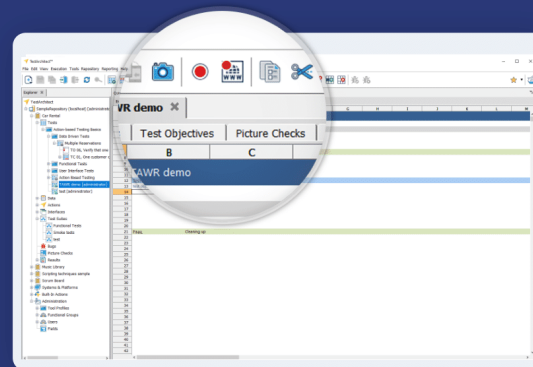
TestArchitect™

File Edit View Execution Tools Repository Reporting Win

Explorer

TestArchitect
SampleRepository (localhost) [Administrator]
Car Rental
Tests
Action-based Testing Basics
Data Driven Tests
Multiple Reservations
TC 01. Verify that one
TC 02. One customer c
Functional Tests
User Interface Tests
Action-Based Testing
TAWR demo (administrator)
test (administrator)
Data
Actions
Interfaces
Test Suites
Functional Tests
Smoke tests
test
Bugs
Picture Checks
Results
Music Library
Scripting techniques sample
Forum Board
Systems & Platforms
Built-In Actions
Administration
Test Profiles
Functional Groups
Users
Fields

VR demo ✖

Test Objectives | Picture Checks

B | C

TAWR demo

FAIL | Checking up